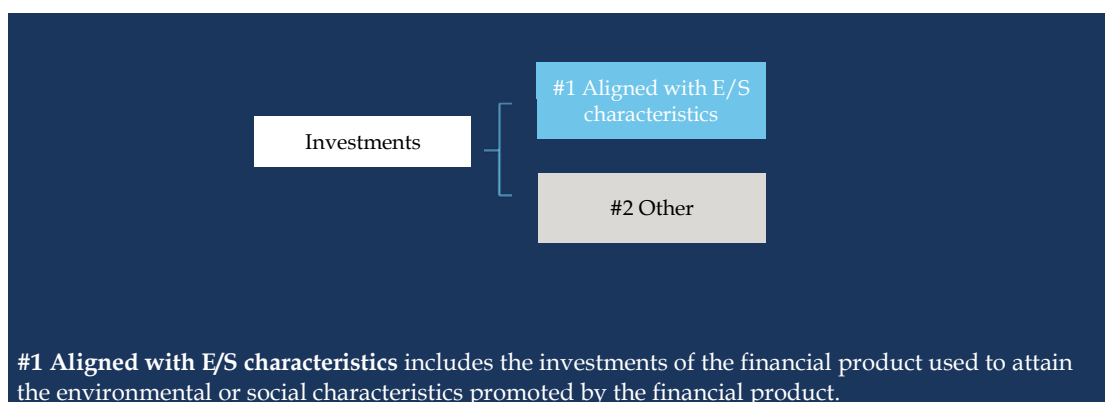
Investments

#1 Aligned with E/S characteristics

#2 Other

**#1 Aligned with E/S characteristics** includes the investments of the financial product used to attain the environmental or social characteristics promoted by the financial product.